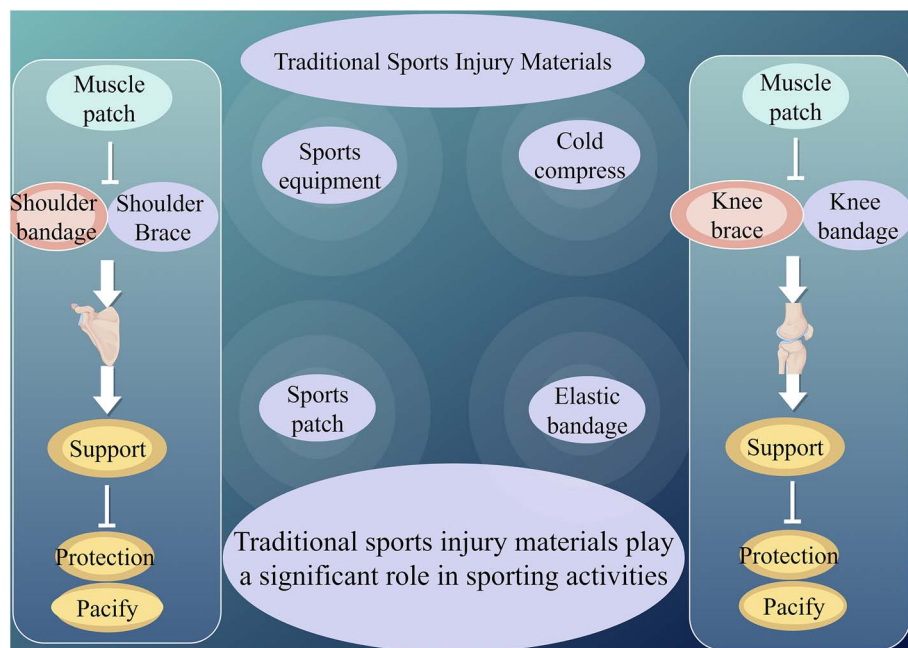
Traditional Sports Injury Materials

Muscle patch

Shoulder bandage

Shoulder Brace

Support

Protection

Pacify

Sports equipment

Cold compress

Sports patch

Elastic bandage

Traditional sports injury materials play a significant role in sporting activities

Muscle patch

Knee brace

Knee bandage

Support

Protection

Pacify